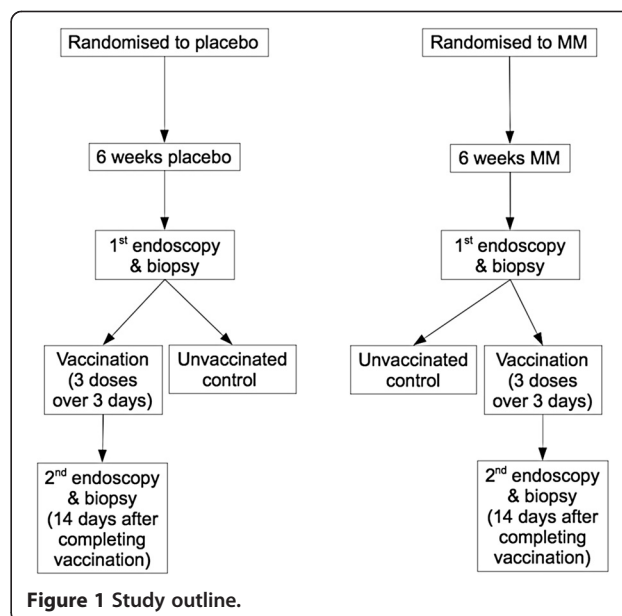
Randomised to placebo

6 weeks placebo

1$^{st}$ endoscopy & biopsy

Vaccination (3 doses over 3 days)

Unvaccinated control

2$^{nd}$ endoscopy & biopsy (14 days after completing vaccination)

Randomised to MM

6 weeks MM

1$^{st}$ endoscopy & biopsy

Unvaccinated control

Vaccination (3 doses over 3 days)

2$^{nd}$ endoscopy & biopsy (14 days after completing vaccination)

Figure 1 Study outline.